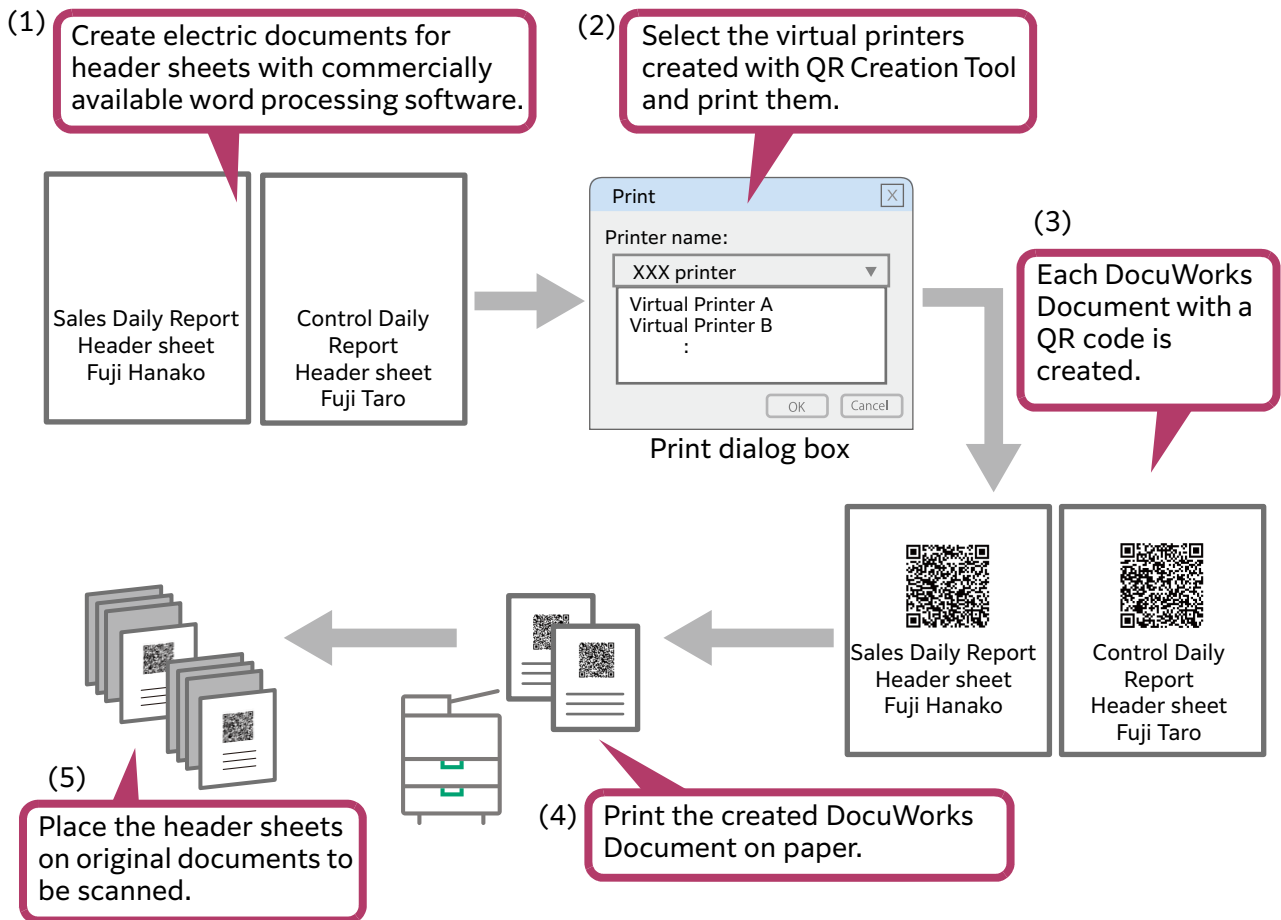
(1)
Create electric documents for header sheets with commercially available word processing software.

Sales Daily Report
Header sheet
Fuji Hanako

Control Daily Report
Header sheet
Fuji Taro

(2)
Select the virtual printers created with QR Creation Tool and print them.

Print
X
Printer name:
XXX printer
Virtual Printer A
Virtual Printer B
:
OK
Cancel

Print dialog box

(3)
Each DocuWorks Document with a QR code is created.

Sales Daily Report
Header sheet
Fuji Hanako

Control Daily Report
Header sheet
Fuji Taro

(4)
Print the created DocuWorks Document on paper.

(5)
Place the header sheets on original documents to be scanned.